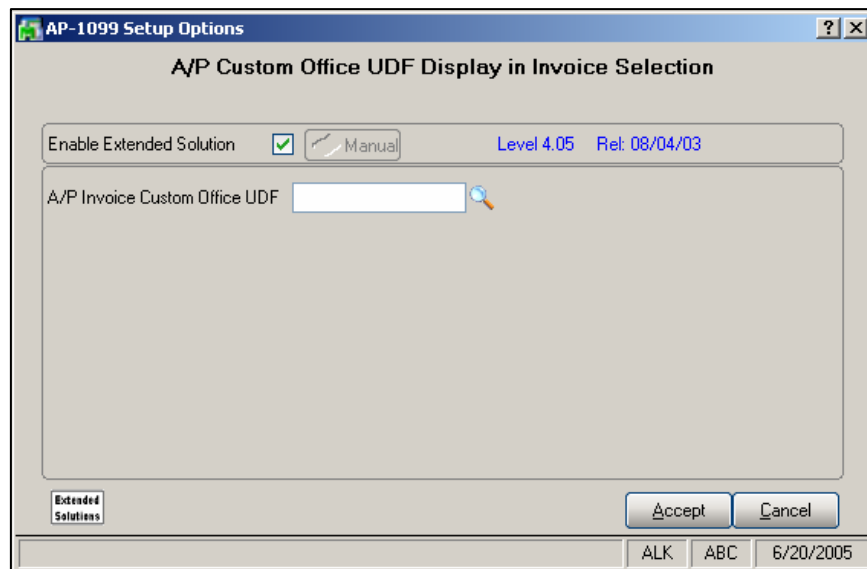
AP-1099 Setup Options

?

X

A/P Custom Office UDF Display in Invoice Selection

Enable Extended Solution

Manual

Level 4.05

Rel: 08/04/03

A/P Invoice Custom Office UDF

Extended Solutions

Accept

Cancel

ALK

ABC

6/20/2005